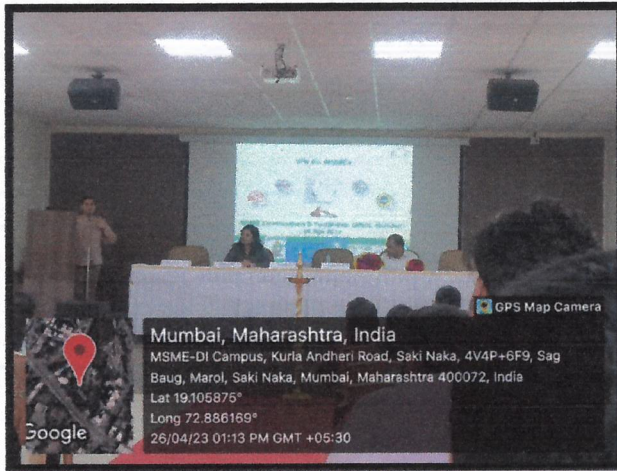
GPS Map Camera

Mumbai, Maharashtra, India
MSME-DI Campus, Kurla Andheri Road, Saki Naka, 4V4P+6F9, Sag Baug, Marol, Saki Naka, Mumbai, Maharashtra 400072, India
Lat 19.105875°
Long 72.886169°
26/04/23 01:13 PM GMT +05:30

Google